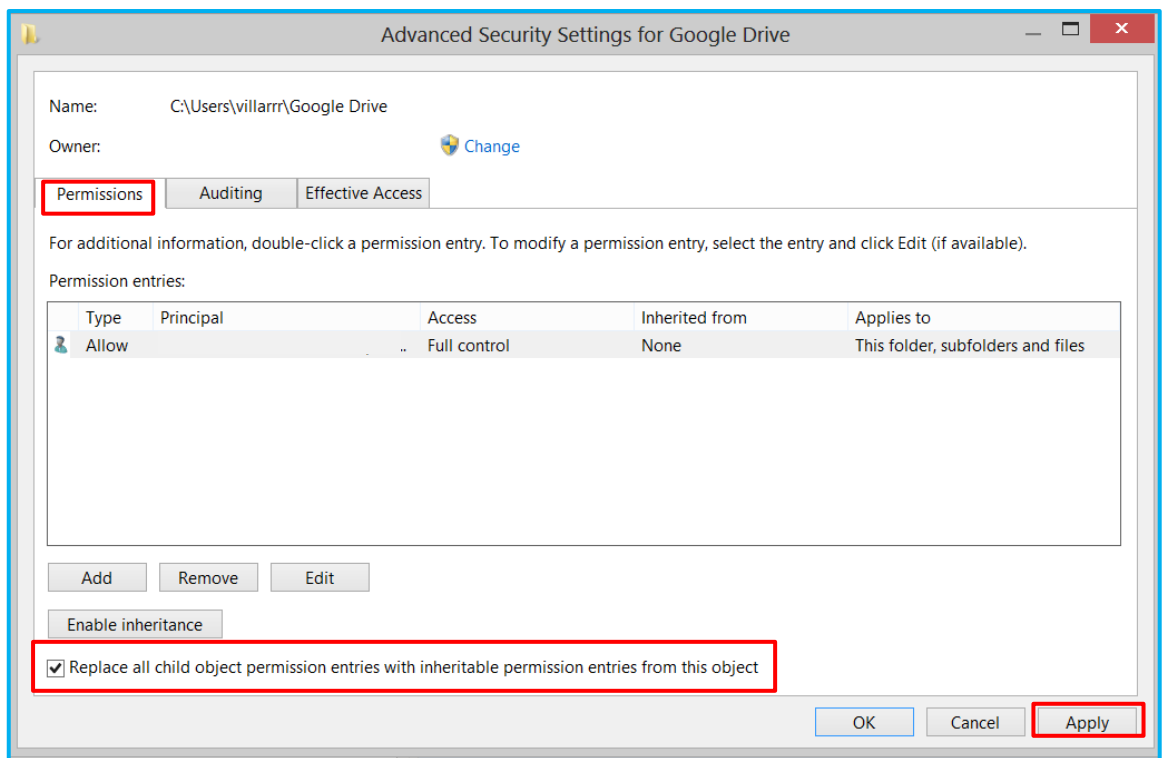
Advanced Security Settings for Google Drive

Name: C:\Users\villarrr\Google Drive

Owner: Change

Permissions | Auditing | Effective Access

For additional information, double-click a permission entry. To modify a permission entry, select the entry and click Edit (if available).

Permission entries:

| Type | Principal | Access | Inherited from | Applies to |
|---|---|---|---|---|
| Allow | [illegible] | Full control | None | This folder, subfolders and files |

Add Remove Edit

Enable inheritance

Replace all child object permission entries with inheritable permission entries from this object

OK Cancel Apply